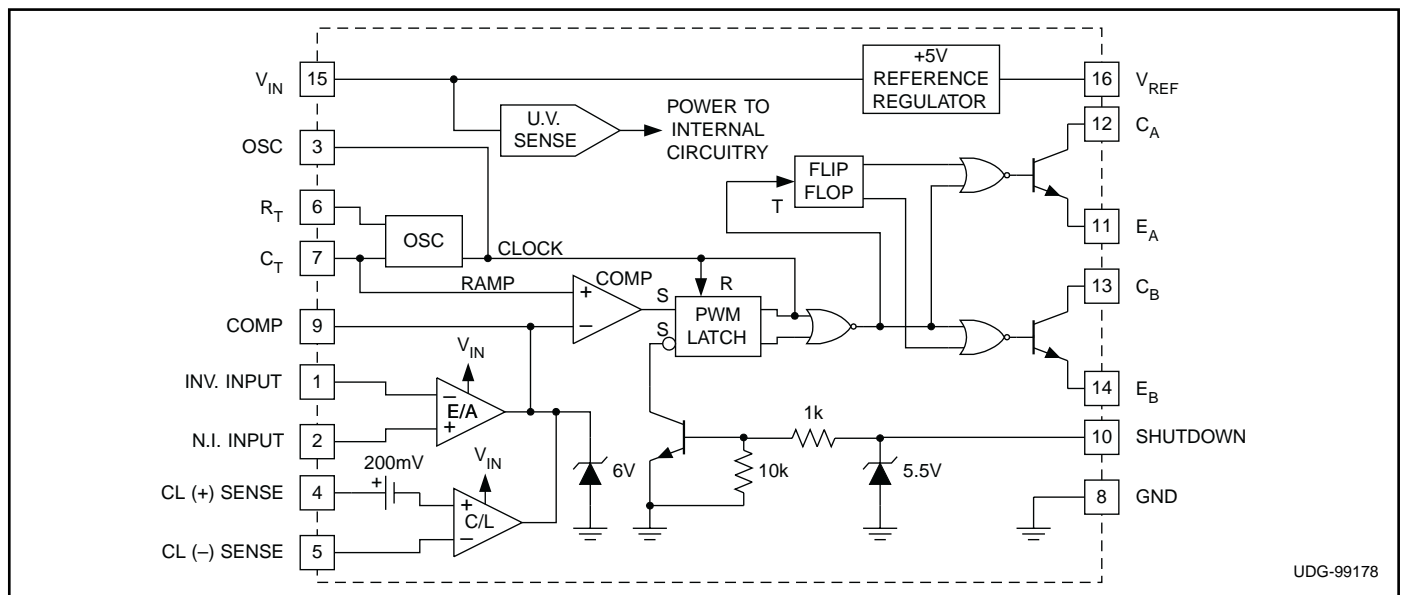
$V_{IN}$ 15
OSC 3
$R_T$ 6
$C_T$ 7
COMP 9
INV. INPUT 1
N.I. INPUT 2
CL (+) SENSE 4
CL (–) SENSE 5

+5V REFERENCE REGULATOR
U.V. SENSE
POWER TO INTERNAL CIRCUITRY
OSC
CLOCK
RAMP
COMP
+
–
S
R
S
PWM LATCH
FLIP FLOP
T
$V_{IN}$
E/A
–
+
6V
200mV
+
$V_{IN}$
+
C/L
–
1k
10k
5.5V

16 $V_{REF}$
12 $C_A$
11 $E_A$
13 $C_B$
14 $E_B$
10 SHUTDOWN
8 GND

UDG-99178